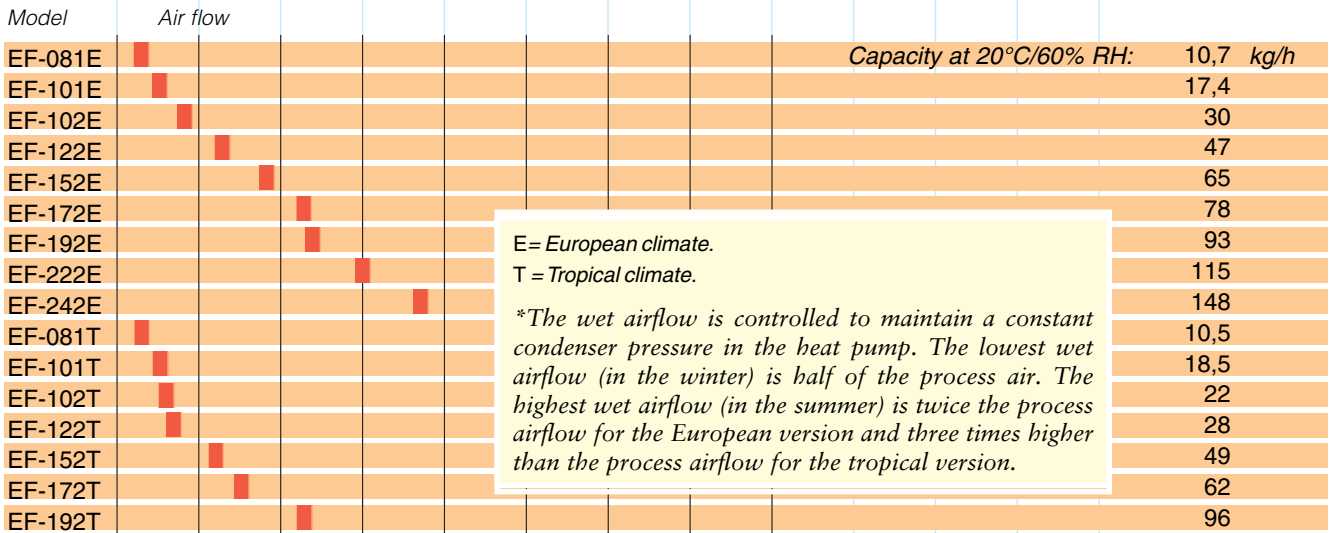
Model Air flow

Capacity at 20°C/60% RH: kg/h

| Model | Capacity |
|---|---|
| EF-081E | 10,7 |
| EF-101E | 17,4 |
| EF-102E | 30 |
| EF-122E | 47 |
| EF-152E | 65 |
| EF-172E | 78 |
| EF-192E | 93 |
| EF-222E | 115 |
| EF-242E | 148 |
| EF-081T | 10,5 |
| EF-101T | 18,5 |
| EF-102T | 22 |
| EF-122T | 28 |
| EF-152T | 49 |
| EF-172T | 62 |
| EF-192T | 96 |

E = European climate.

T = Tropical climate.

*The wet airflow is controlled to maintain a constant condenser pressure in the heat pump. The lowest wet airflow (in the winter) is half of the process air. The highest wet airflow (in the summer) is twice the process airflow for the European version and three times higher than the process airflow for the tropical version.